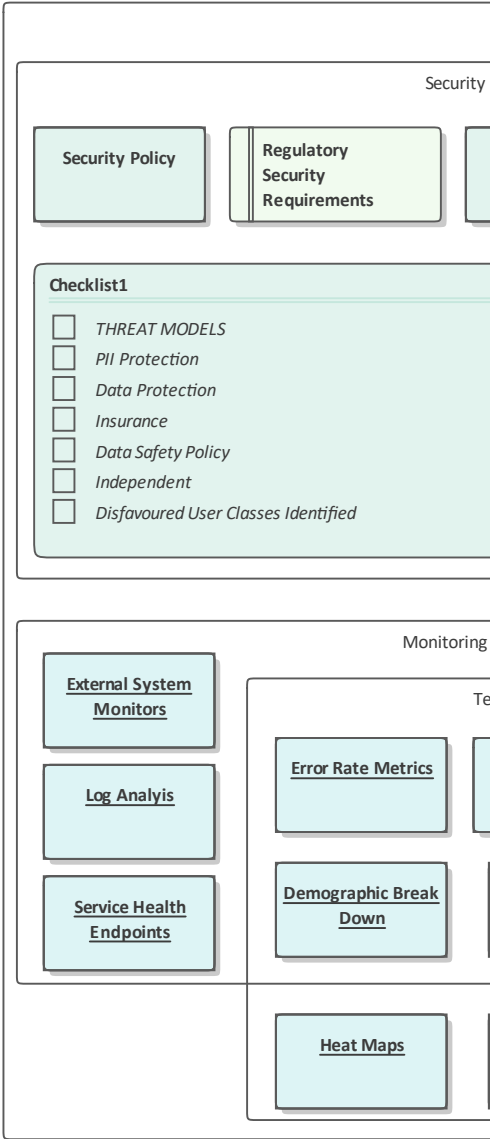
Security

Security Policy

Regulatory Security Requirements

Checklist1

THREAT MODELS

PII Protection

Data Protection

Insurance

Data Safety Policy

Independent

Disfavoured User Classes Identified

Monitoring

External System Monitors

Te

Log Analyis

Error Rate Metrics

Service Health Endpoints

Demographic Break Down

Heat Maps